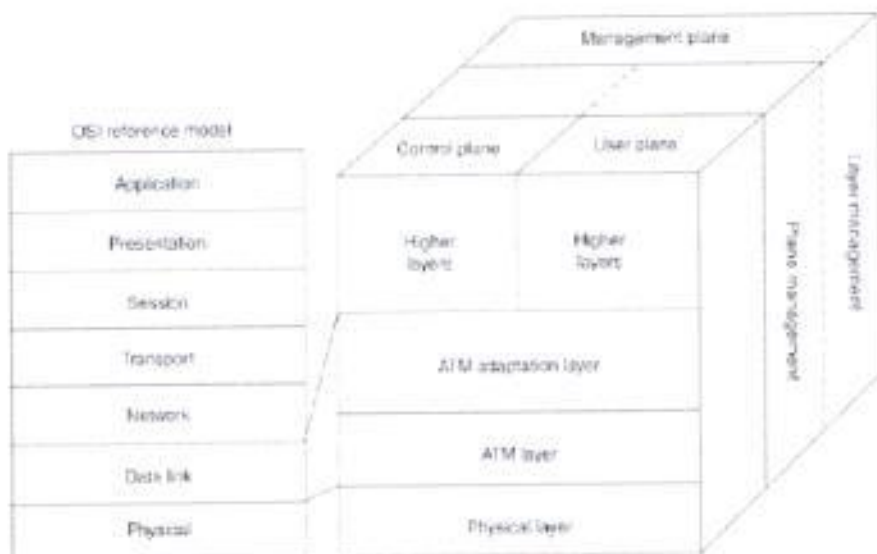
OSI reference model

Application

Presentation

Session

Transport

Network

Data link

Physical

Management plane

Control plane

User plane

Higher layers

Higher layers

ATM adaptation layer

ATM layer

Physical layer

Plane management

Layer management